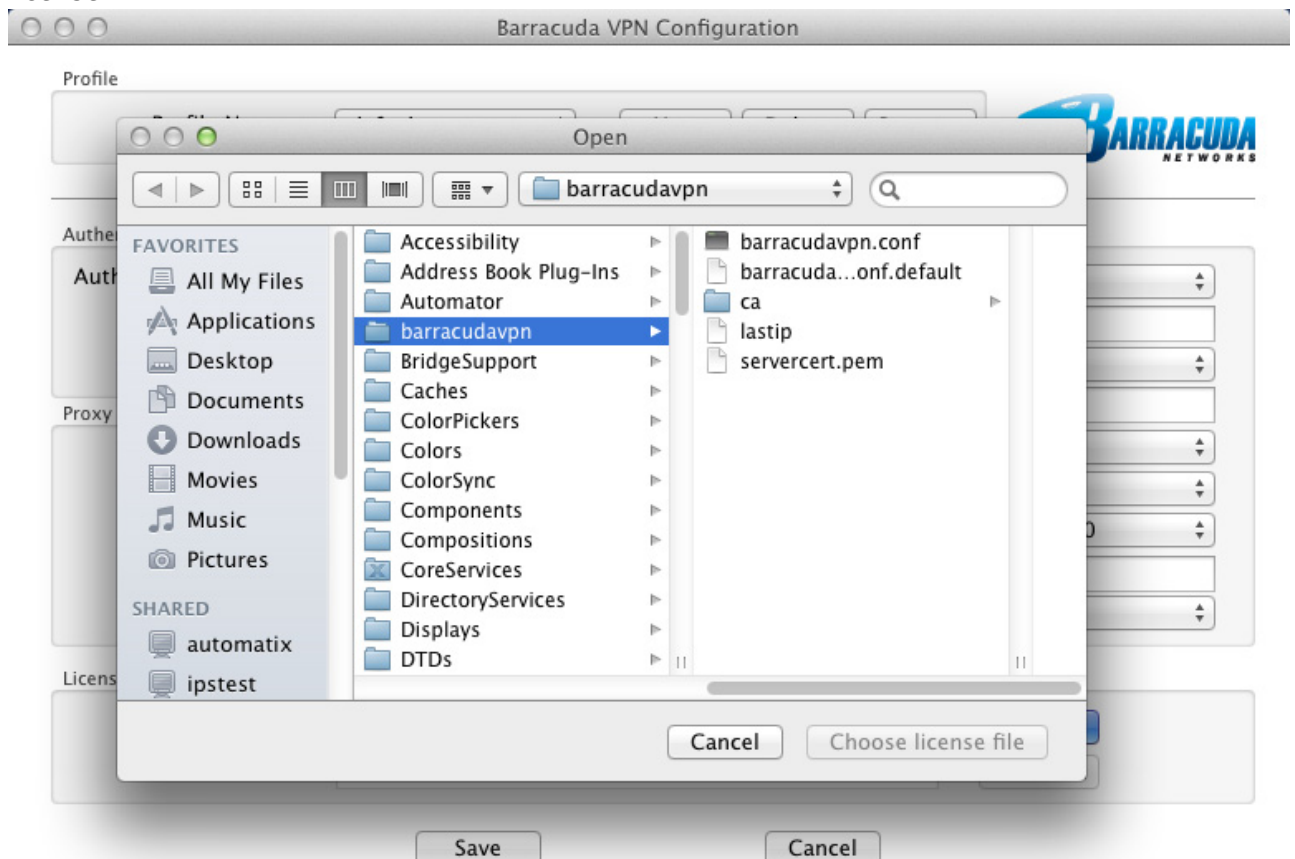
Barracuda VPN Configuration

Profile

Profile N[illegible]

BARRACUDA
NETWORKS

Authe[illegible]

Auth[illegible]

Proxy

Licens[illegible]

Open

barracudavpn

FAVORITES
All My Files
Applications
Desktop
Documents
Downloads
Movies
Music
Pictures
SHARED
automatix
ipstest

Accessibility
Address Book Plug-Ins
Automator
barracudavpn
BridgeSupport
Caches
ColorPickers
Colors
ColorSync
Components
Compositions
CoreServices
DirectoryServices
Displays
DTDs

barracudavpn.conf
barracuda...onf.default
ca
lastip
servercert.pem

Cancel
Choose license file

Save
Cancel